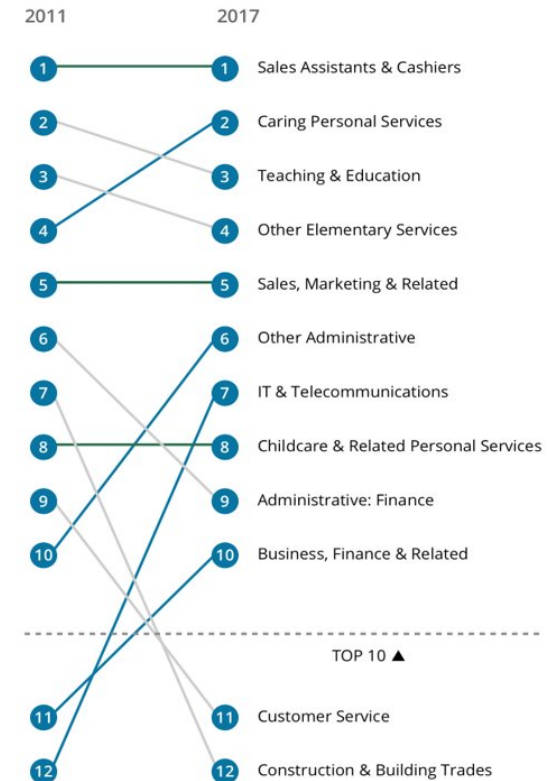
2011 2017

1 1 Sales Assistants & Cashiers
2 2 Caring Personal Services
3 3 Teaching & Education
4 4 Other Elementary Services
5 5 Sales, Marketing & Related
6 6 Other Administrative
7 7 IT & Telecommunications
8 8 Childcare & Related Personal Services
9 9 Administrative: Finance
10 10 Business, Finance & Related

TOP 10 ▲

11 11 Customer Service
12 12 Construction & Building Trades